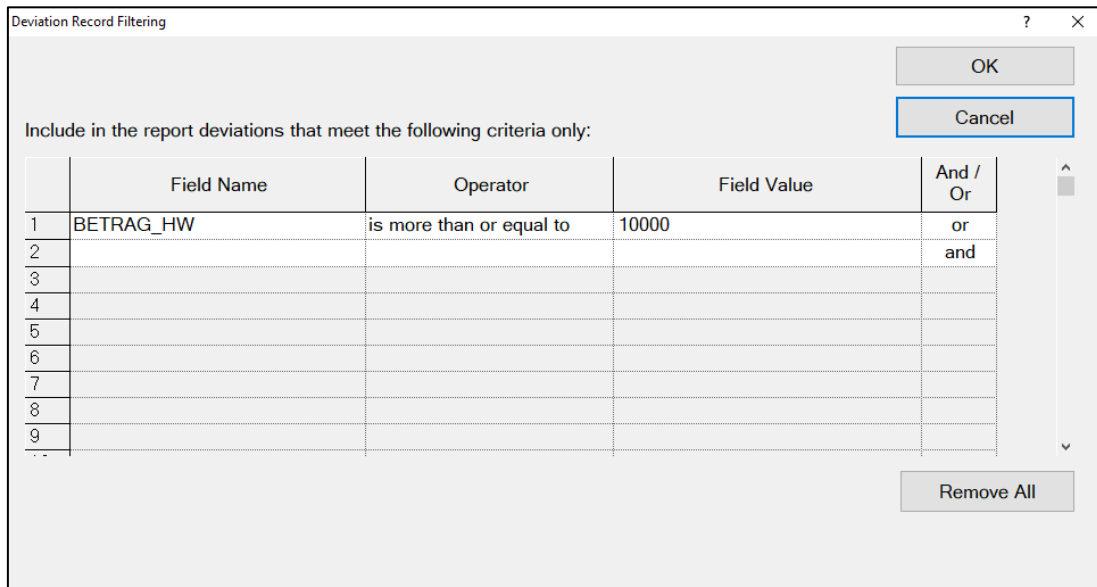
Deviation Record Filtering

?

×

OK

Cancel

Include in the report deviations that meet the following criteria only:

| | Field Name | Operator | Field Value | And / Or |
|---|---|---|---|---|
| 1 | BETRAG_HW | is more than or equal to | 10000 | or |
| 2 | | | | and |
| 3 | | | | |
| 4 | | | | |
| 5 | | | | |
| 6 | | | | |
| 7 | | | | |
| 8 | | | | |
| 9 | | | | |

Remove All